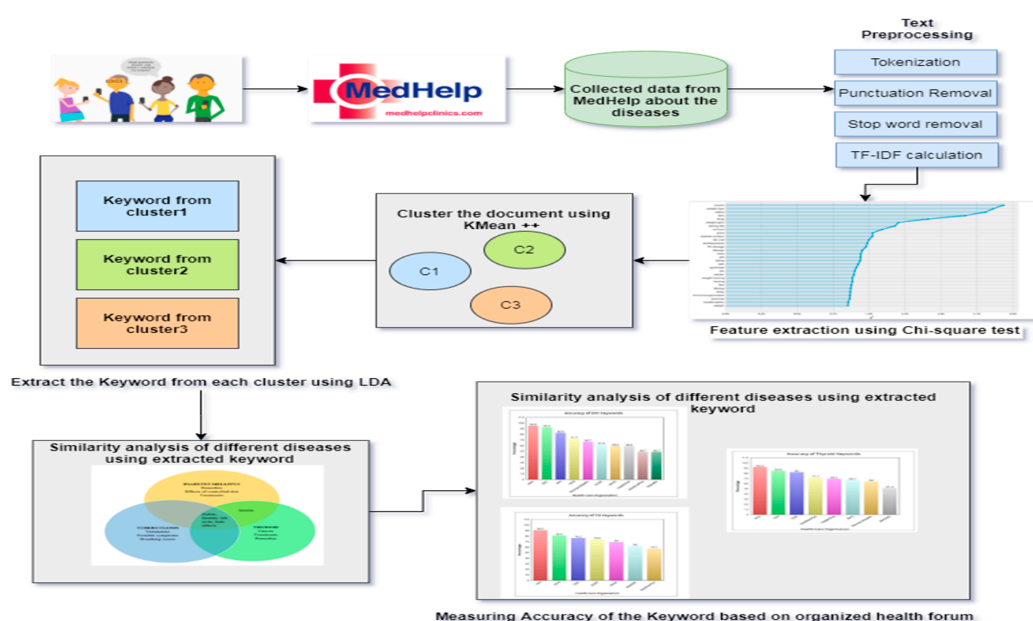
MedHelp
medhelpclinics.com

Collected data from MedHelp about the diseases

Text Preprocessing

Tokenization

Punctuation Removal

Stop word removal

TF-IDF calculation

Feature extraction using Chi-square test

Cluster the document using KMean ++

C1

C2

C3

Keyword from cluster1

Keyword from cluster2

Keyword from cluster3

Extract the Keyword from each cluster using LDA

Similarity analysis of different diseases using extracted keyword

Similarity analysis of different diseases using extracted keyword

Measuring Accuracy of the Keyword based on organized health forum